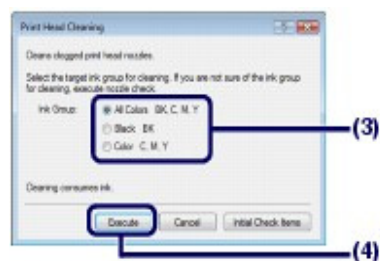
Print Head Cleaning

Cleans clogged print head nozzles.

Select the target ink group for cleaning. If you are not sure of the ink group for cleaning, execute nozzle check.

Ink Group:
All Colors BK, C, M, Y
Black BK
Color C, M, Y

(3)

Cleaning consumes ink.

Execute
Cancel
Initial Check Items

(4)